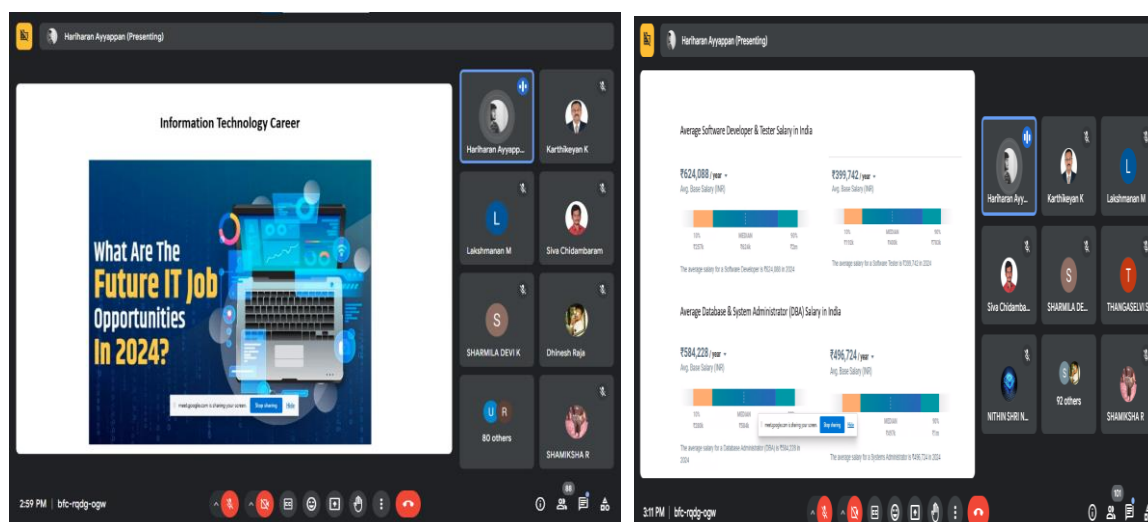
Hariharan Ayyappan (Presenting)

Information Technology Career

What Are The Future IT Job Opportunities In 2024?

meet.google.com is sharing your screen. Stop sharing Hide

Hariharan Ayyapp... Karthikeyan K
Lakshmanan M Siva Chidambaram
SHARMILA DEVI K Dhinesh Raja
80 others SHAMIKSHA R

2:59 PM | bfc-rqdg-ogw

88

Hariharan Ayyappan (Presenting)

Average Software Developer & Tester Salary in India

₹624,088 / year
Avg. Base Salary (INR)

₹399,742 / year
Avg. Base Salary (INR)

10% MEDIAN 90%

The average salary for a Software Developer is ₹624,088 in 2024

The average salary for a Software Tester is ₹399,742 in 2024

Average Database & System Administrator (DBA) Salary in India

₹584,228 / year
Avg. Base Salary (INR)

₹496,724 / year
Avg. Base Salary (INR)

10% MEDIAN 90%

meet.google.com is sharing your screen. Stop sharing Hide

The average salary for a Database Administrator (DBA) is ₹584,228 in 2024

The average salary for a Systems Administrator is ₹496,724 in 2024

Hariharan Ayy... Karthikeyan K Lakshmanan M
Siva Chidamba... SHARMILA DE... THANGASELVI S
NITHIN SHRI N... 92 others SHAMIKSHA R

3:11 PM | bfc-rqdg-ogw

101